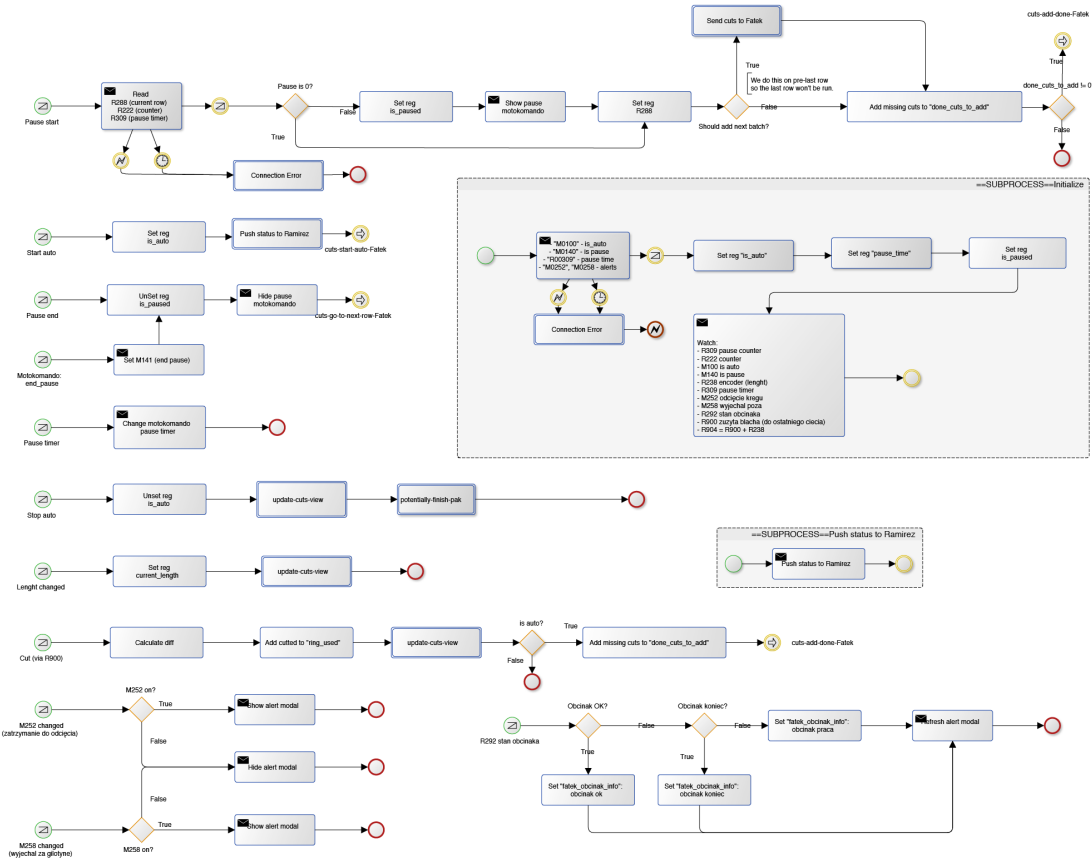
Send cuts to Fatek

cuts-add-done-Fatek

Pause start

Read
R288 (current row)
R222 (counter)
R309 (pause timer)

Pause is 0?

False

Set reg
is_paused

Show pause
motokomando

Set reg
R288

True

We do this on pre-last row
so the last row won't be run.

False

Should add next batch?

Add missing cuts to "done_cuts_to_add"

done_cuts_to_add != 0

True

False

True

Connection Error

==SUBPROCESS==Initialize

Start auto

Set reg
is_auto

Push status to Ramirez

cuts-start-auto-Fatek

"M0100" - is_auto
- "M0140" - is pause
- "R00309" - pause time
- "M0252", "M0258 - alerts

Set reg "is_auto"

Set reg "pause_time"

Set reg
is_paused

Pause end

UnSet reg
is_paused

Hide pause
motokomando

cuts-go-to-next-row-Fatek

Connection Error

Motokomando:
end_pause

Set M141 (end pause)

Watch:
- R309 pause counter
- R222 counter
- M100 is auto
- M140 is pause
- R238 encoder (lenght)
- R309 pause timer
- M252 odciecie kregu
- M258 wyjechal poza
- R292 stan obcinaka
- R900 zuzyta blacha (do ostatniego ciecia)
- R904 = R900 + R238

Pause timer

Change motokomando
pause timer

Stop auto

Unset reg
is_auto

update-cuts-view

potentially-finish-pak

==SUBPROCESS==Push status to Ramirez

Push status to Ramirez

Lenght changed

Set reg
current_length

update-cuts-view

Cut (via R900)

Calculate diff

Add cutted to "ring_used"

update-cuts-view

is auto?

True

Add missing cuts to "done_cuts_to_add"

cuts-add-done-Fatek

False

M252 on?

True

Show alert modal

M252 changed
(zatrzymanie do odciecia)

False

Hide alert modal

Obcinak OK?

False

Obcinak koniec?

False

Set "fatek_obcinak_info":
obcinak praca

Refresh alert modal

R292 stan obcinaka

True

True

Set "fatek_obcinak_info":
obcinak ok

Set "fatek_obcinak_info":
obcinak koniec

False

M258 changed
(wyjechal za gilotyne)

True

M258 on?

Show alert modal